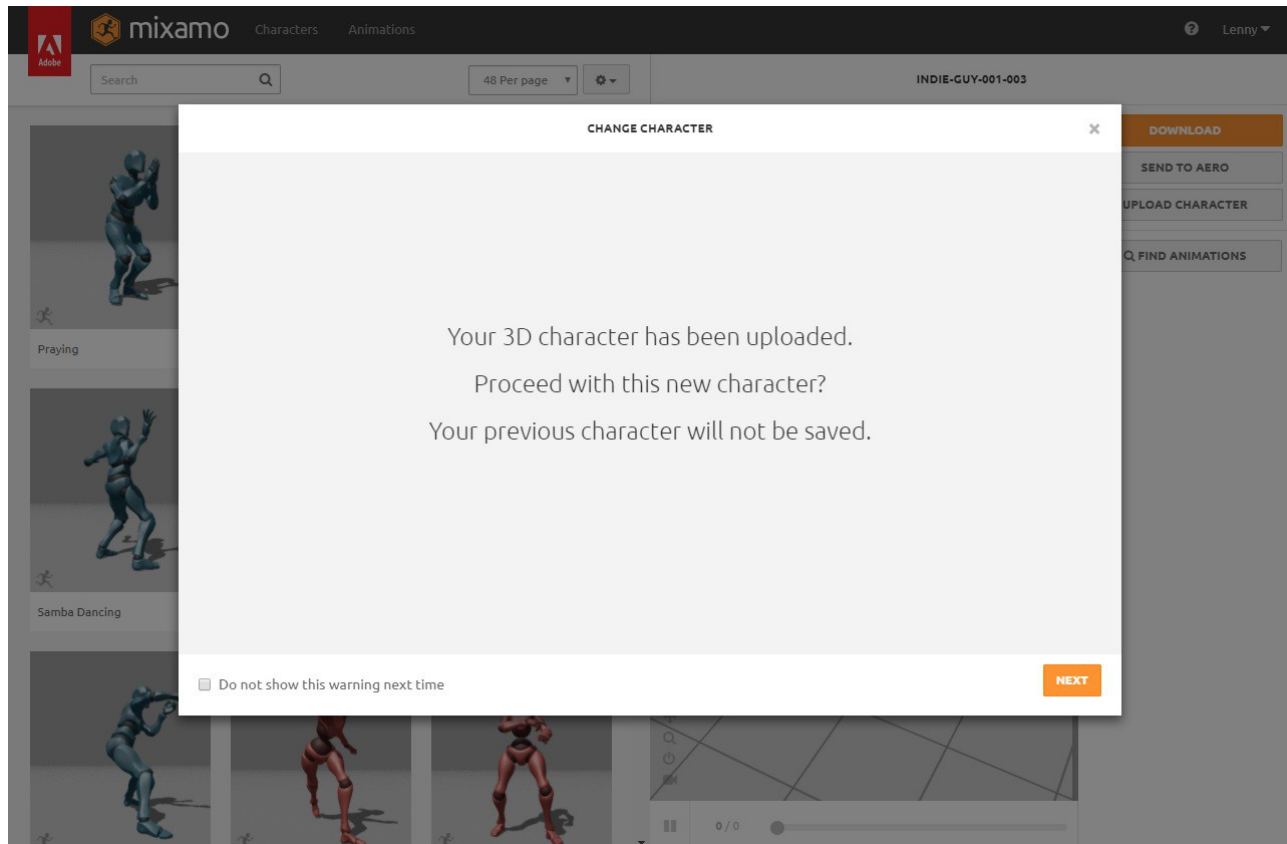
Adobe
mixamo Characters Animations
Lenny
Search
48 Per page
INDIE-GUY-001-003
CHANGE CHARACTER
×
DOWNLOAD
SEND TO AERO
UPLOAD CHARACTER
FIND ANIMATIONS
Praying
Samba Dancing

Your 3D character has been uploaded.

Proceed with this new character?

Your previous character will not be saved.

Do not show this warning next time
NEXT
0 / 0